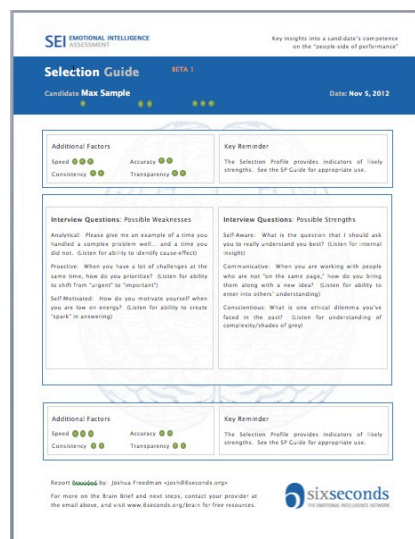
SEI EMOTIONAL INTELLIGENCE ASSESSMENT

Key insights into a candidate's competence on the "people-side of performance"

Selection Guide BETA 1

Candidate Max Sample

Date: Nov 5, 2012

Additional Factors

Speed

Accuracy

Consistency

Transparency

Key Reminder

The Selection Profile provides indicators of likely strengths. See the SP Guide for appropriate use.

Interview Questions: Possible Weaknesses

Analytical: Please give me an example of a time you handled a complex problem well... and a time you did not. (Listen for ability to identify cause-effect)

Proactive: When you have a lot of challenges at the same time, how do you prioritize? (Listen for ability to shift from "urgent" to "important")

Self-Motivated: How do you motivate yourself when you are low on energy? (Listen for ability to create "spark" in answering)

Interview Questions: Possible Strengths

Self-Aware: What is the question that I should ask you to really understand you best? (Listen for internal insight)

Communicative: When you are working with people who are not "on the same page," how do you bring them along with a new idea? (Listen for ability to enter into others' understanding)

Conscientious: What is one ethical dilemma you've faced in the past? (Listen for understanding of complexity/shades of grey)

Additional Factors

Speed

Accuracy

Consistency

Transparency

Key Reminder

The Selection Profile provides indicators of likely strengths. See the SP Guide for appropriate use.

Report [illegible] by: Joshua Freedman <josh@6seconds.org>

For more on the Brain Brief and next steps, contact your provider at the email above, and visit www.6seconds.org/brain for free resources.

sixseconds
THE EMOTIONAL INTELLIGENCE NETWORK